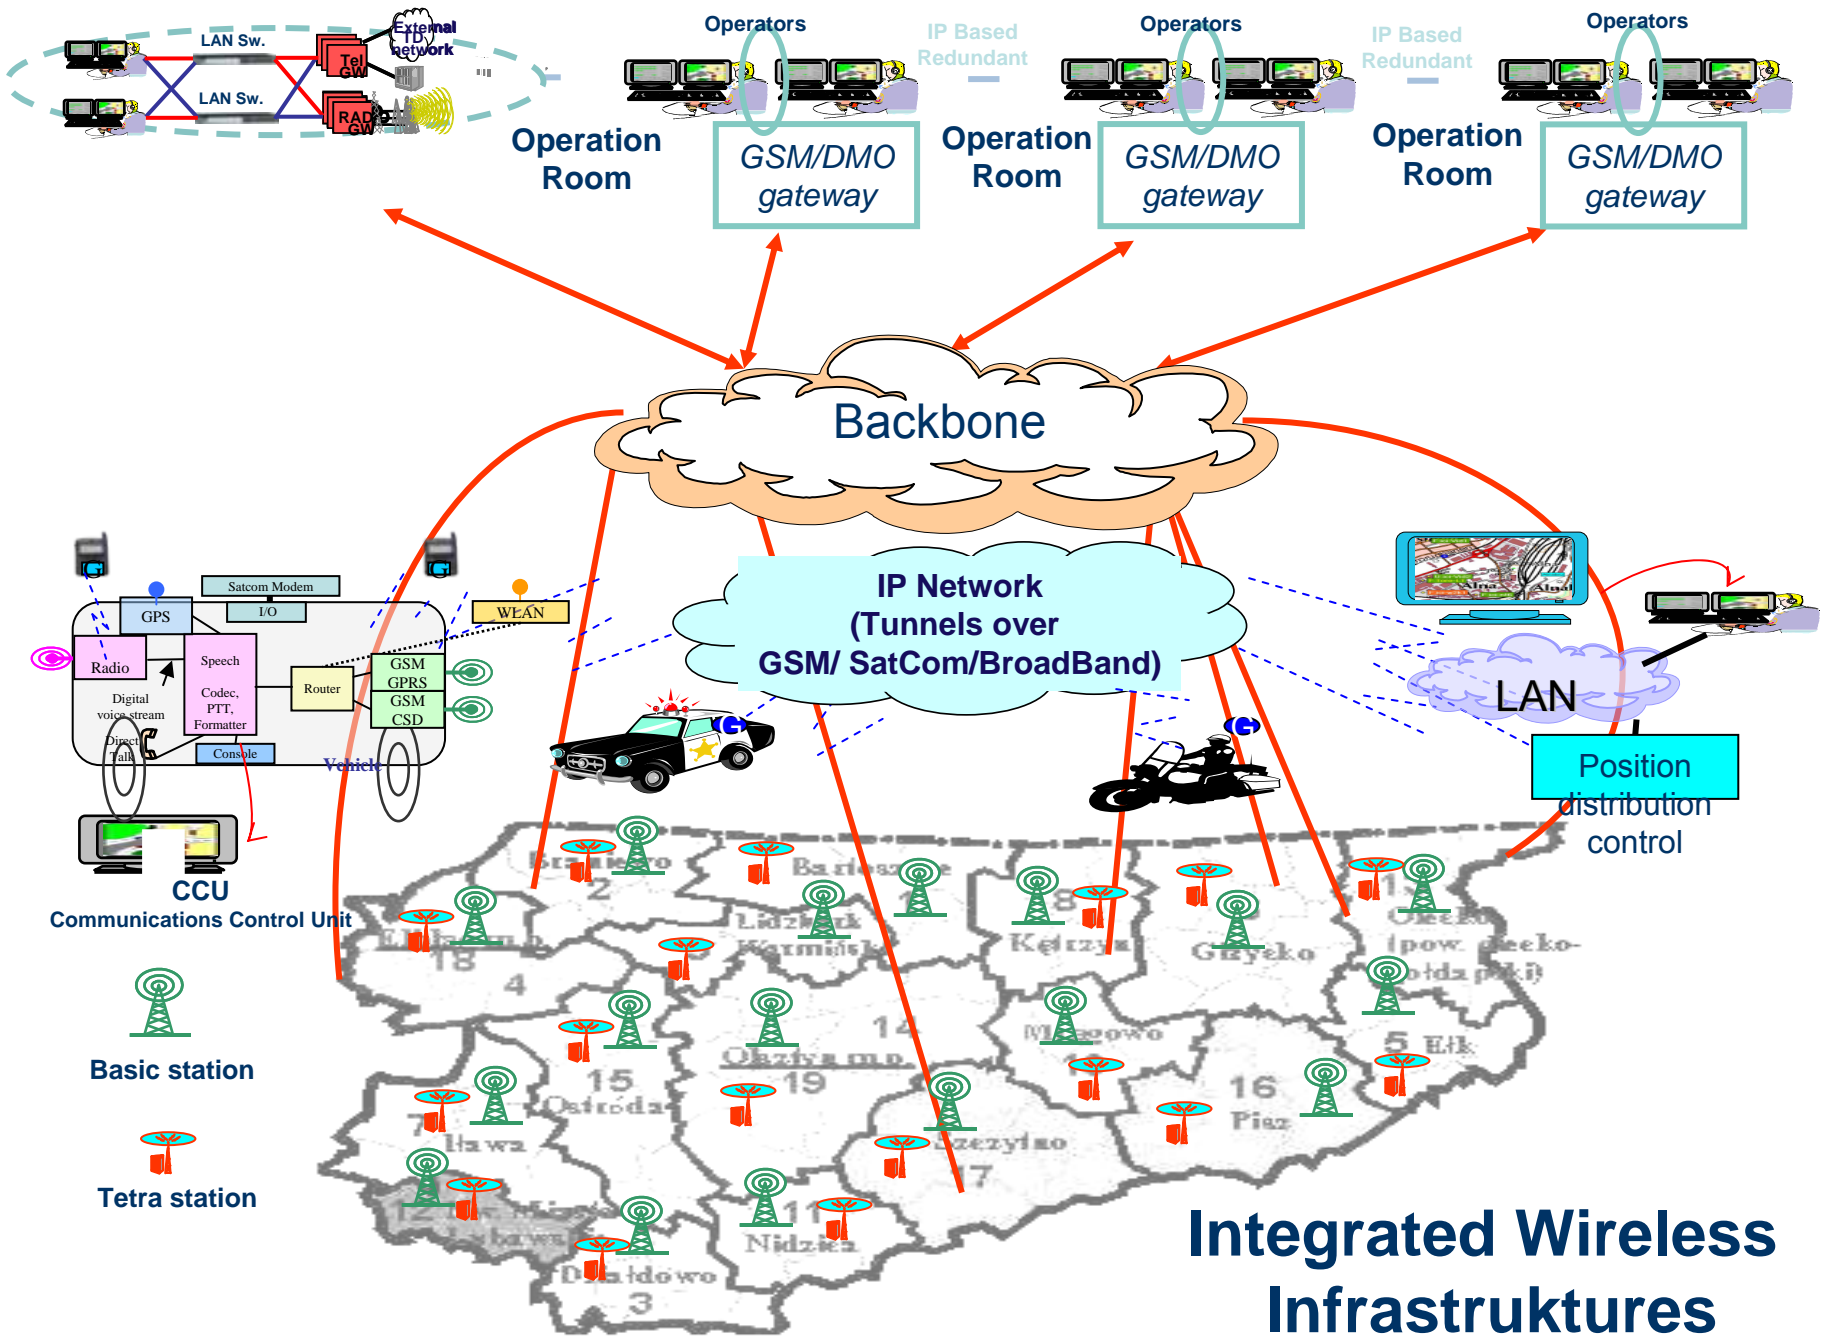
LAN Sw.

LAN Sw.

External TD network

Tel GW

RAD GW

Operators

IP Based Redundant

Operators

IP Based Redundant

Operators

Operation Room

GSM/DMO gateway

Operation Room

GSM/DMO gateway

Operation Room

GSM/DMO gateway

Backbone

IP Network (Tunnels over GSM/ SatCom/BroadBand)

LAN

Position distribution control

Satcom Modem

GPS

I/O

WLAN

Radio

Speech

Codec, PTT, Formatter

Router

GSM GPRS

GSM CSD

Digital voice stream

Direct Talk

Console

Vehicle

CCU

Communications Control Unit

Basic station

Tetra station

2

18

4

15

7

19

14

16

5

17

11

3

Braniewo

Bartoszyce

Lidzbark Warmiński

Elbląg

Kętrzyn

Giżycko

Olecko (pow. olecko-gołdapski)

Mrągowo

Olsztyn

Ostróda

Iława

Ełk

Pisz

Szczytno

Nidzica

Działdowo

Integrated Wireless Infrastruktures